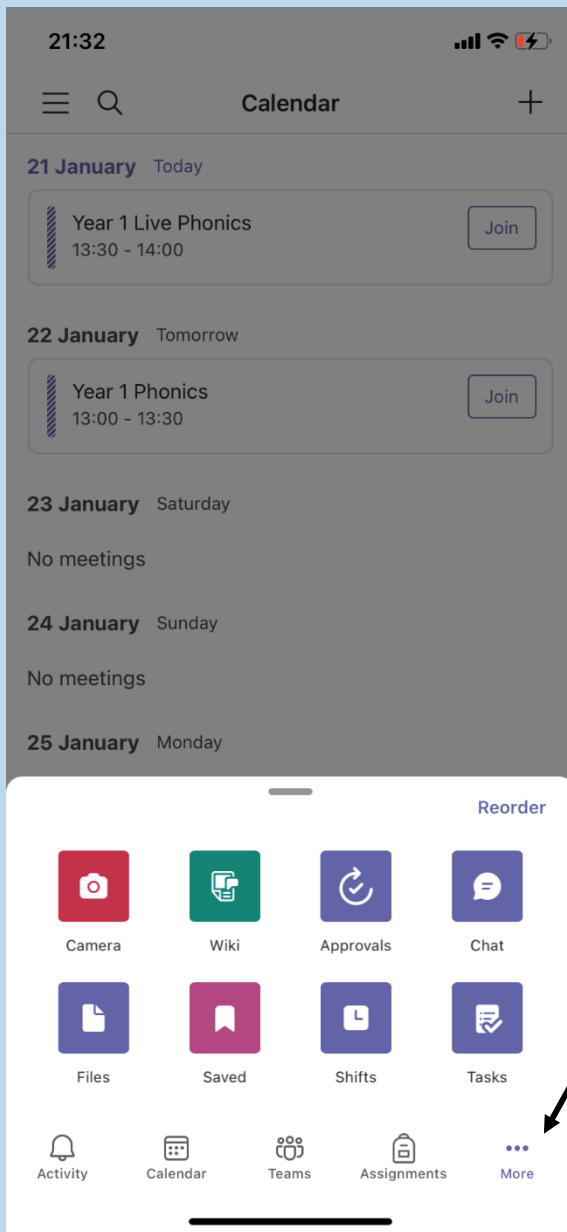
21:32

Calendar

21 January Today

Year 1 Live Phonics
13:30 - 14:00
Join

22 January Tomorrow

Year 1 Phonics
13:00 - 13:30
Join

23 January Saturday

No meetings

24 January Sunday

No meetings

25 January Monday

Reorder

Camera
Wiki
Approvals
Chat
Files
Saved
Shifts
Tasks

Activity
Calendar
Teams
Assignments
More